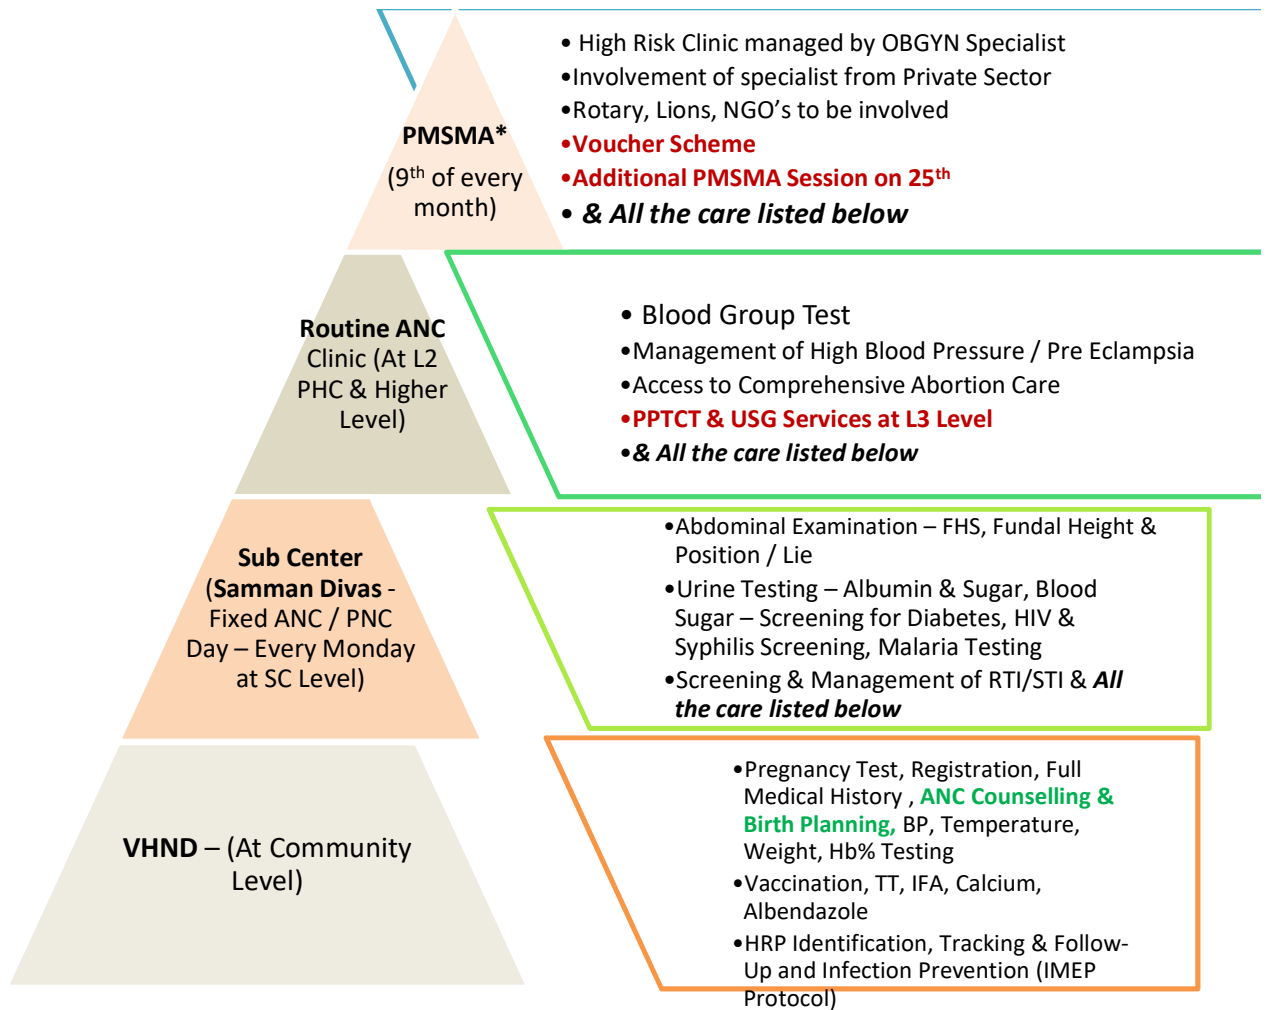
PMSMA*
($9^{th}$ of every month)

• High Risk Clinic managed by OBGYN Specialist
•Involvement of specialist from Private Sector
•Rotary, Lions, NGO's to be involved
•Voucher Scheme
•Additional PMSMA Session on $25^{th}$
• & All the care listed below

Routine ANC Clinic (At L2 PHC & Higher Level)

• Blood Group Test
•Management of High Blood Pressure / Pre Eclampsia
•Access to Comprehensive Abortion Care
•PPTCT & USG Services at L3 Level
•& All the care listed below

Sub Center (Samman Divas - Fixed ANC / PNC Day – Every Monday at SC Level)

•Abdominal Examination – FHS, Fundal Height & Position / Lie
•Urine Testing – Albumin & Sugar, Blood Sugar – Screening for Diabetes, HIV & Syphilis Screening, Malaria Testing
•Screening & Management of RTI/STI & All the care listed below

VHND – (At Community Level)

•Pregnancy Test, Registration, Full Medical History , ANC Counselling & Birth Planning, BP, Temperature, Weight, Hb% Testing
•Vaccination, TT, IFA, Calcium, Albendazole
•HRP Identification, Tracking & Follow-Up and Infection Prevention (IMEP Protocol)